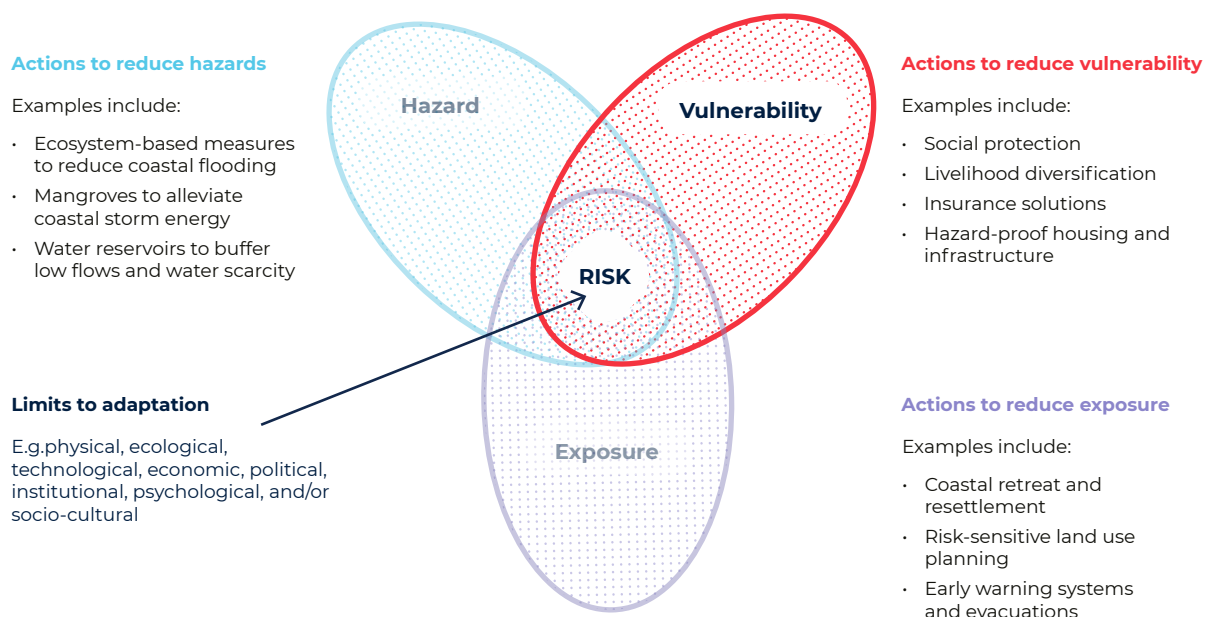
Actions to reduce hazards

Examples include:

- Ecosystem-based measures to reduce coastal flooding
- Mangroves to alleviate coastal storm energy
- Water reservoirs to buffer low flows and water scarcity

Hazard

Vulnerability

RISK

Exposure

Actions to reduce vulnerability

Examples include:

- Social protection
- Livelihood diversification
- Insurance solutions
- Hazard-proof housing and infrastructure

Limits to adaptation

E.g.physical, ecological, technological, economic, political, institutional, psychological, and/or socio-cultural

Actions to reduce exposure

Examples include:

- Coastal retreat and resettlement
- Risk-sensitive land use planning
- Early warning systems and evacuations